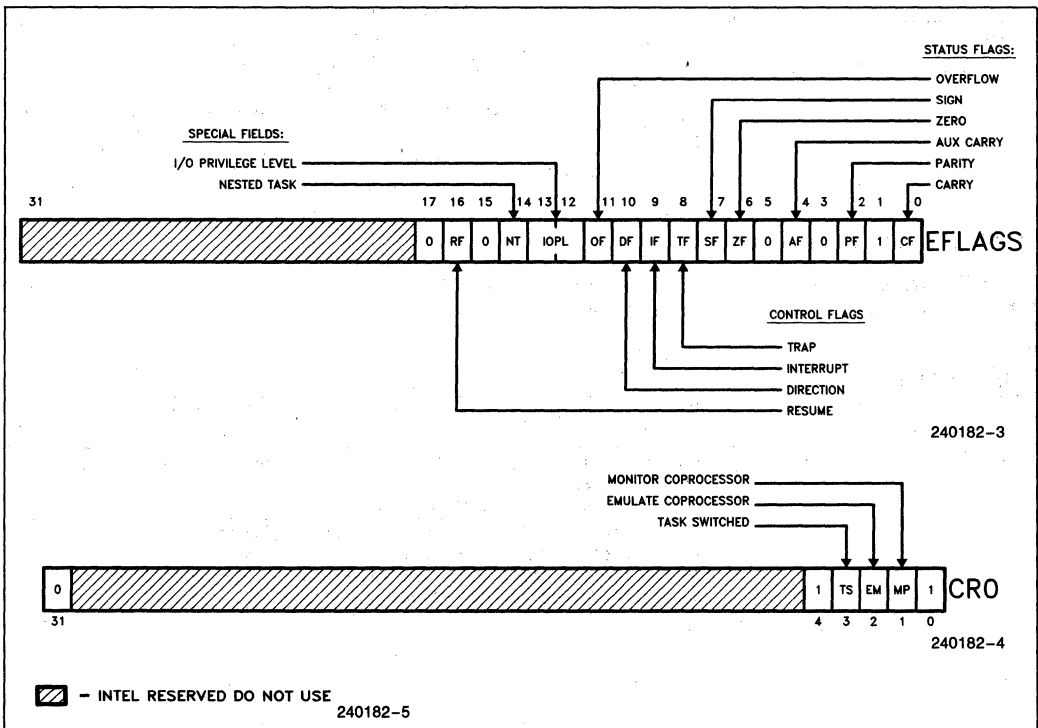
STATUS FLAGS:

OVERFLOW
SIGN
ZERO
AUX CARRY
PARITY
CARRY

SPECIAL FIELDS:

I/O PRIVILEGE LEVEL
NESTED TASK

31 17 16 15 14 13 12 11 10 9 8 7 6 5 4 3 2 1 0

| 0 | RF | 0 | NT | IOPL | OF | DF | IF | TF | SF | ZF | 0 | AF | 0 | PF | 1 | CF |
|---|---|---|---|---|---|---|---|---|---|---|---|---|---|---|---|---|

EFLAGS

CONTROL FLAGS

TRAP
INTERRUPT
DIRECTION
RESUME

240182–3

MONITOR COPROCESSOR
EMULATE COPROCESSOR
TASK SWITCHED

| 0 | | 1 | TS | EM | MP | 1 |
|---|---|---|---|---|---|---|

CR0

31 4 3 2 1 0

240182–4

– INTEL RESERVED DO NOT USE

240182–5